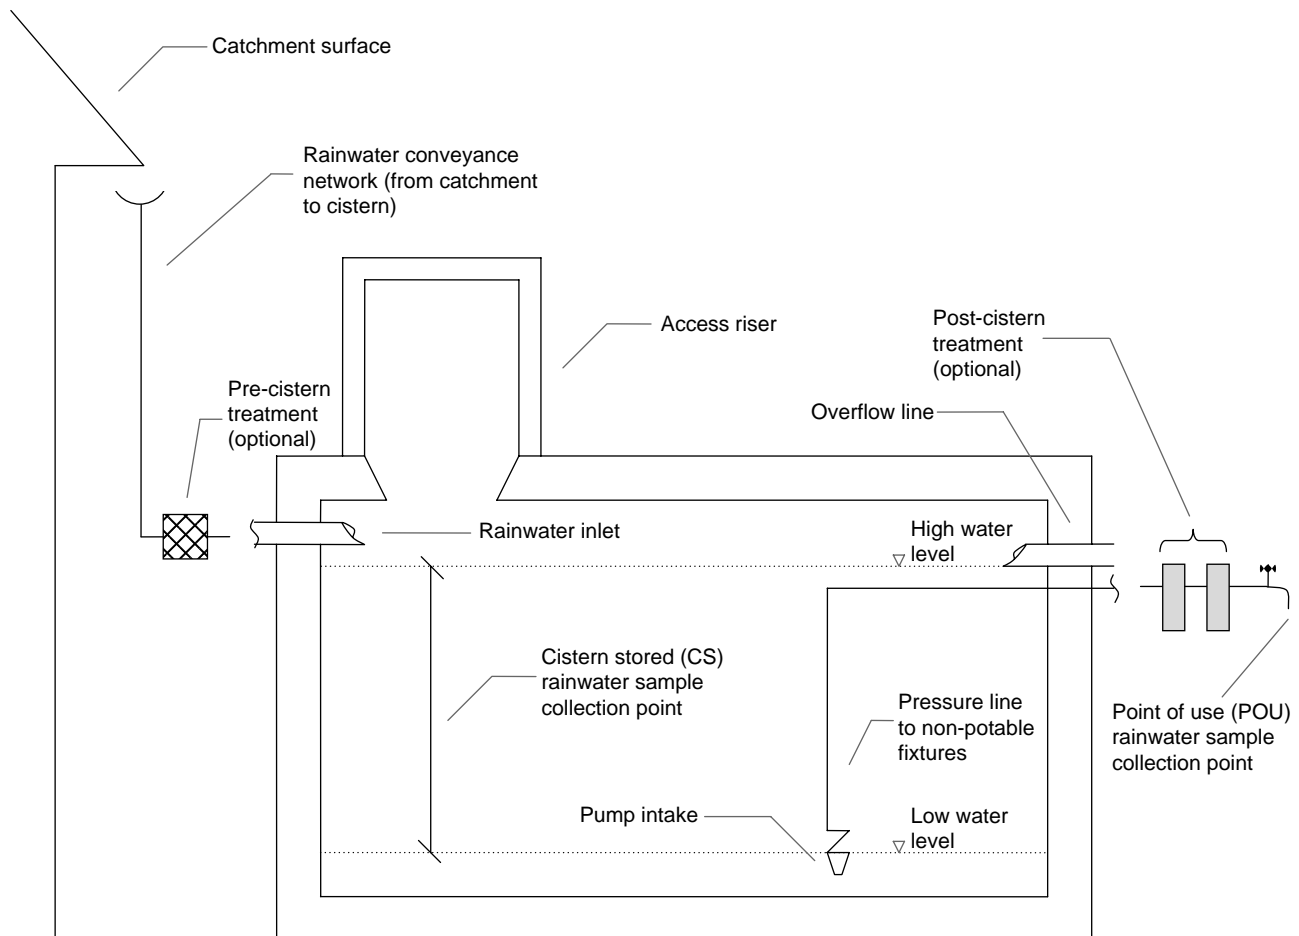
Catchment surface

Rainwater conveyance network (from catchment to cistern)

Access riser

Post-cistern treatment (optional)

Pre-cistern treatment (optional)

Overflow line

Rainwater inlet

High water level

Cistern stored (CS) rainwater sample collection point

Pressure line to non-potable fixtures

Point of use (POU) rainwater sample collection point

Pump intake

Low water level